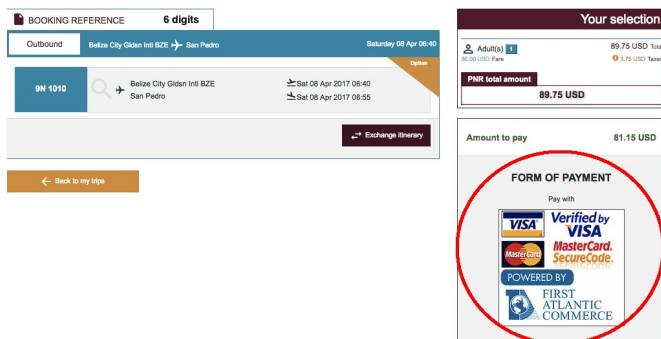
BOOKING REFERENCE 6 digits

Outbound Belize City Gldsn Intl BZE San Pedro Saturday 08 Apr 06:40

Option

9N 1010 Belize City Gldsn Intl BZE San Pedro Sat 08 Apr 2017 06:40 Sat 08 Apr 2017 06:55

Exchange itinerary

Back to my trips

Your selection

Adult(s) 1 89.75 USD Tota
86.00 USD Fare 3.75 USD Taxe

PNR total amount
89.75 USD

Amount to pay 81.15 USD

FORM OF PAYMENT

Pay with

VISA Verified by VISA
MasterCard MasterCard. SecureCode.
POWERED BY
FIRST ATLANTIC COMMERCE